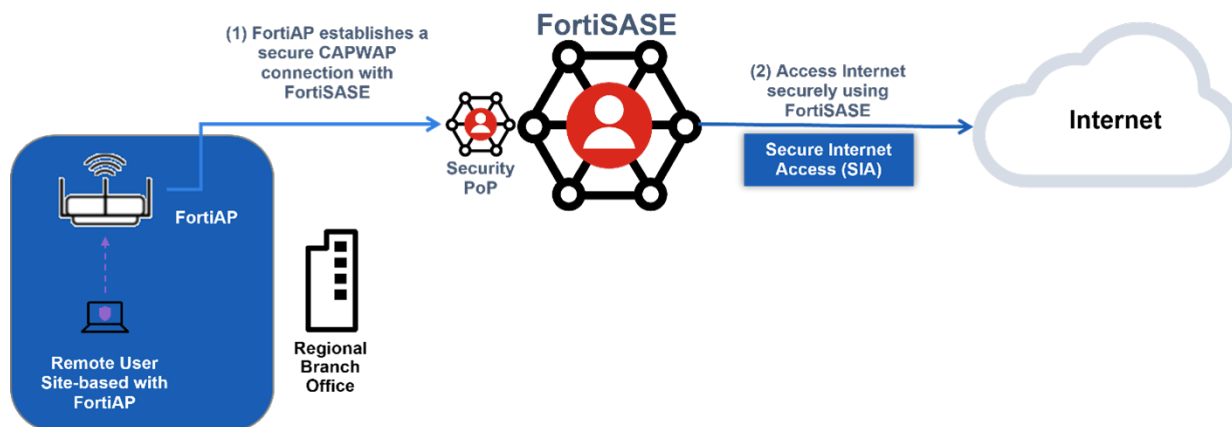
(1) FortiAP establishes a secure CAPWAP connection with FortiSASE

FortiSASE

(2) Access Internet securely using FortiSASE

Internet

Security PoP

Secure Internet Access (SIA)

FortiAP

Remote User Site-based with FortiAP

Regional Branch Office